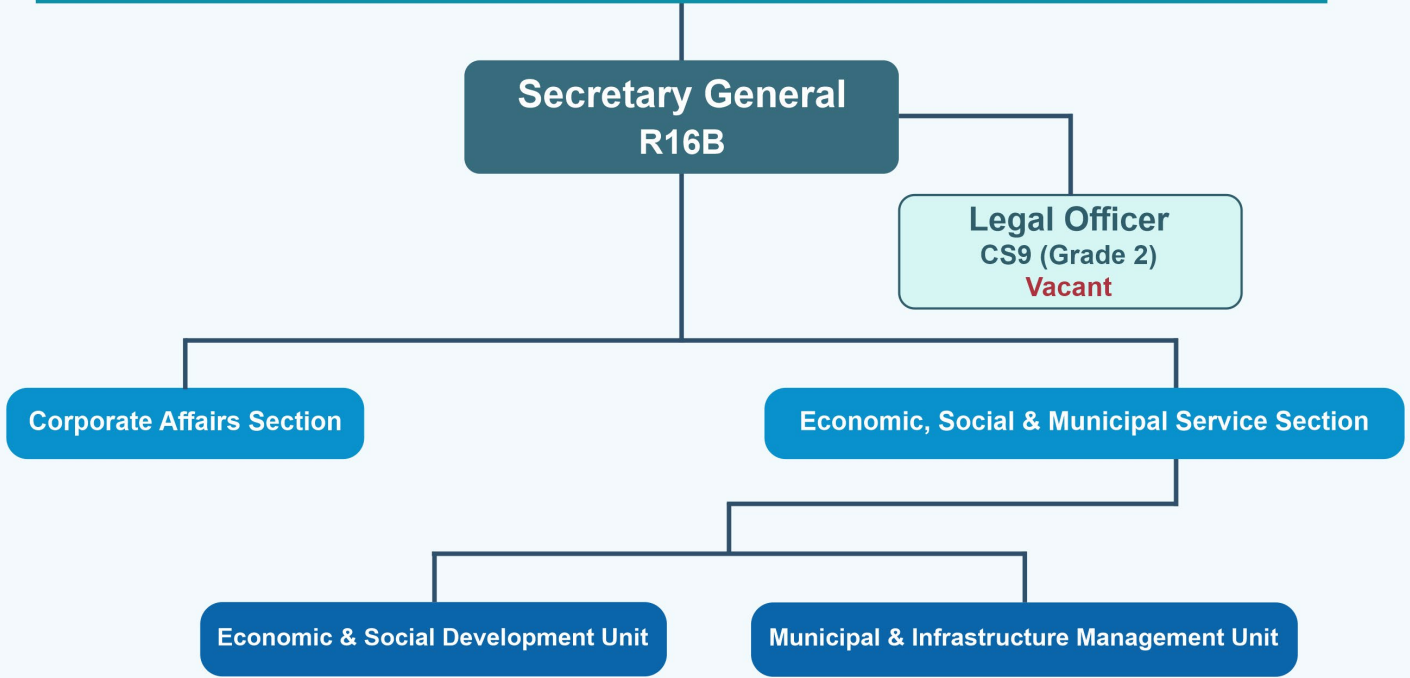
Secretary General
R16B

Legal Officer
CS9 (Grade 2)
Vacant

Corporate Affairs Section

Economic, Social & Municipal Service Section

Economic & Social Development Unit

Municipal & Infrastructure Management Unit